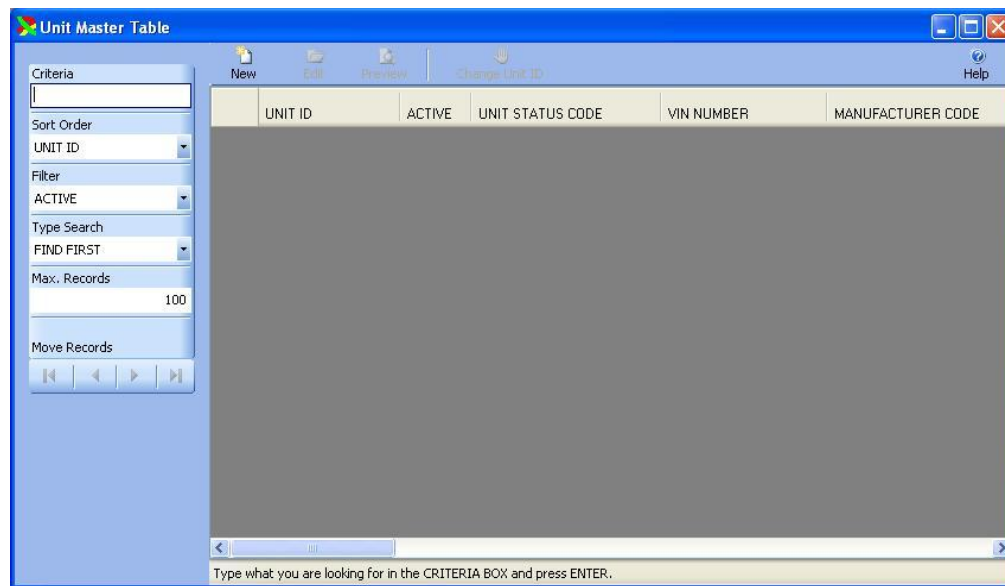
Unit Master Table

New Edit Preview Change Unit ID Help

Criteria

Sort Order
UNIT ID

Filter
ACTIVE

Type Search
FIND FIRST

Max. Records
100

Move Records

| | UNIT ID | ACTIVE | UNIT STATUS CODE | VIN NUMBER | MANUFACTURER CODE |
|---|---|---|---|---|---|

Type what you are looking for in the CRITERIA BOX and press ENTER.